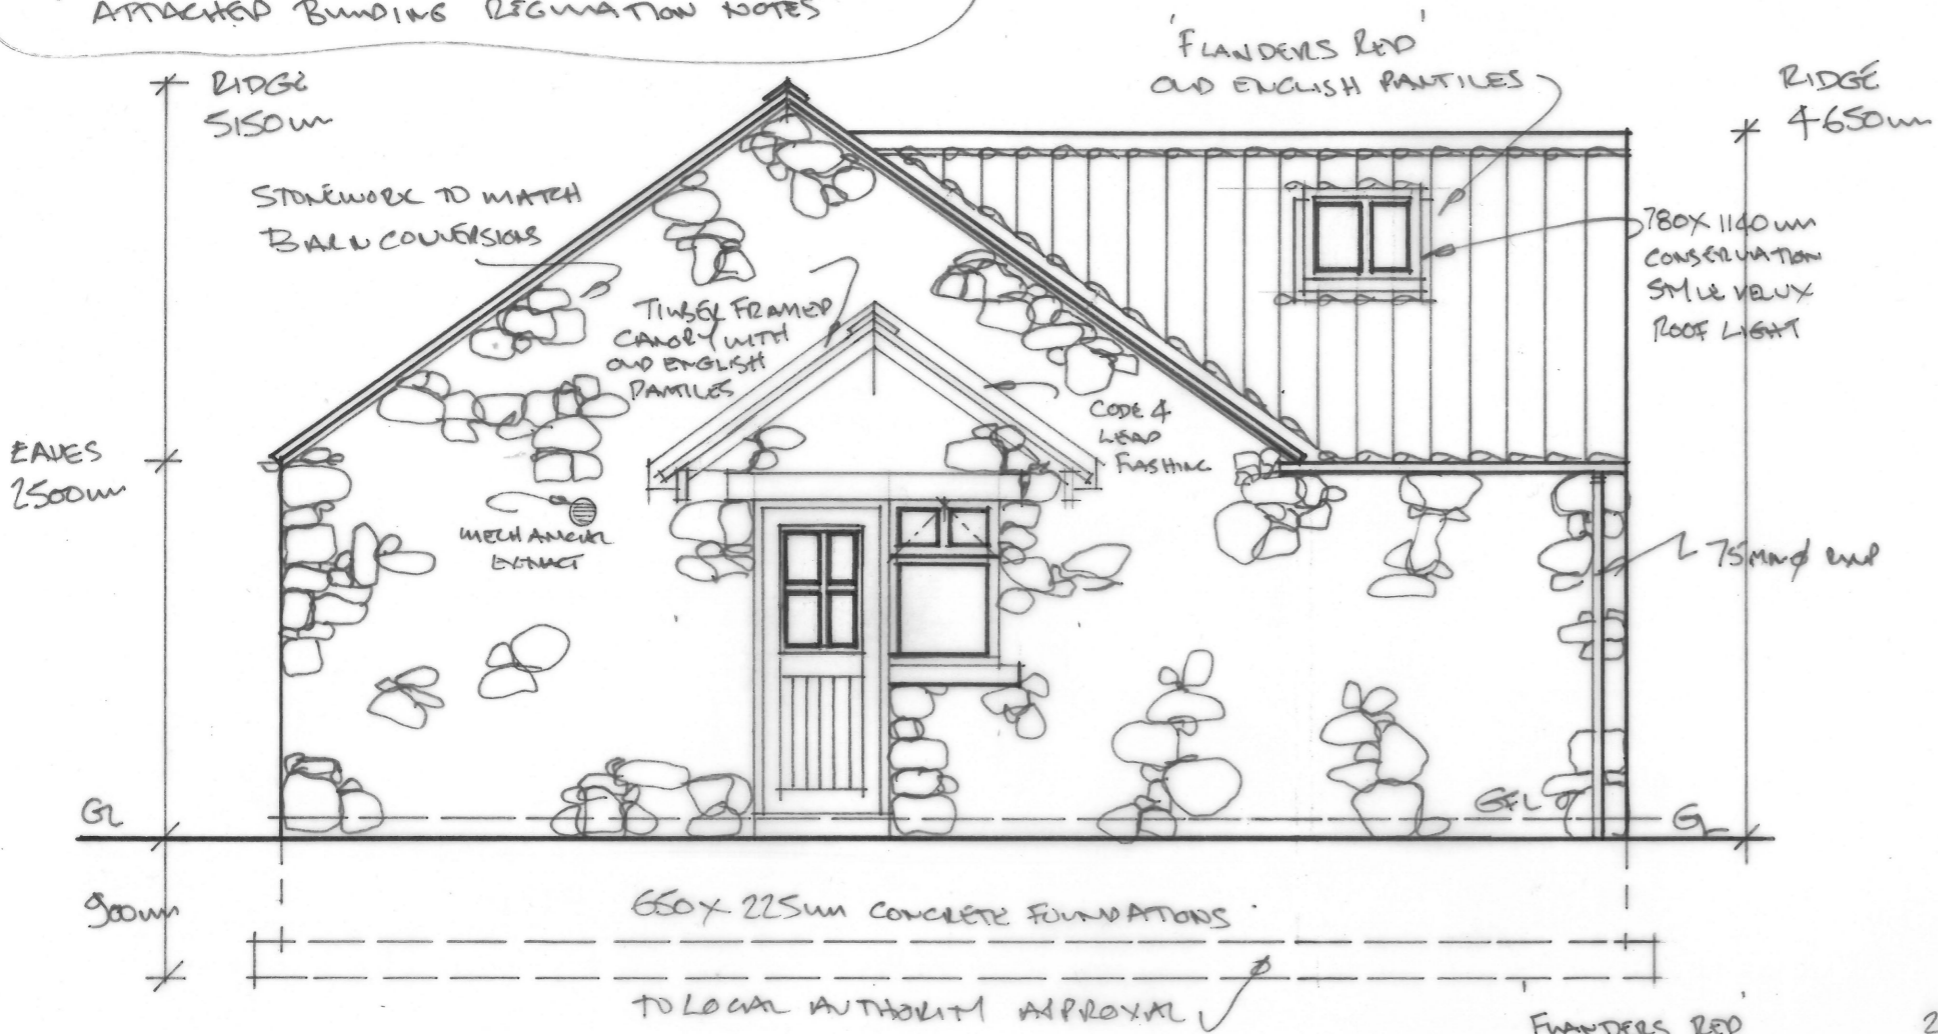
ATTACHED BUILDING REGULATION NOTES

'FLANDERS RED'
OLD ENGLISH PANTILES

RIDGE
5150mm

RIDGE
4650mm

STONEWORK TO MATCH
BARN CONVERSIONS

780X 1140mm
CONSERVATION
STYLE VELUX
ROOF LIGHT

TIMBER FRAMED
CANOPY WITH
OLD ENGLISH
PANTILES

CODE 4
LEAD
FLASHING

EAVES
2500mm

MECHANICAL
EXTRACT

75mm ø RWP

GL

GFL

GL

900mm

650X 225mm CONCRETE FOUNDATIONS

TO LOCAL AUTHORITY APPROVAL

FLANDERS RED'

2